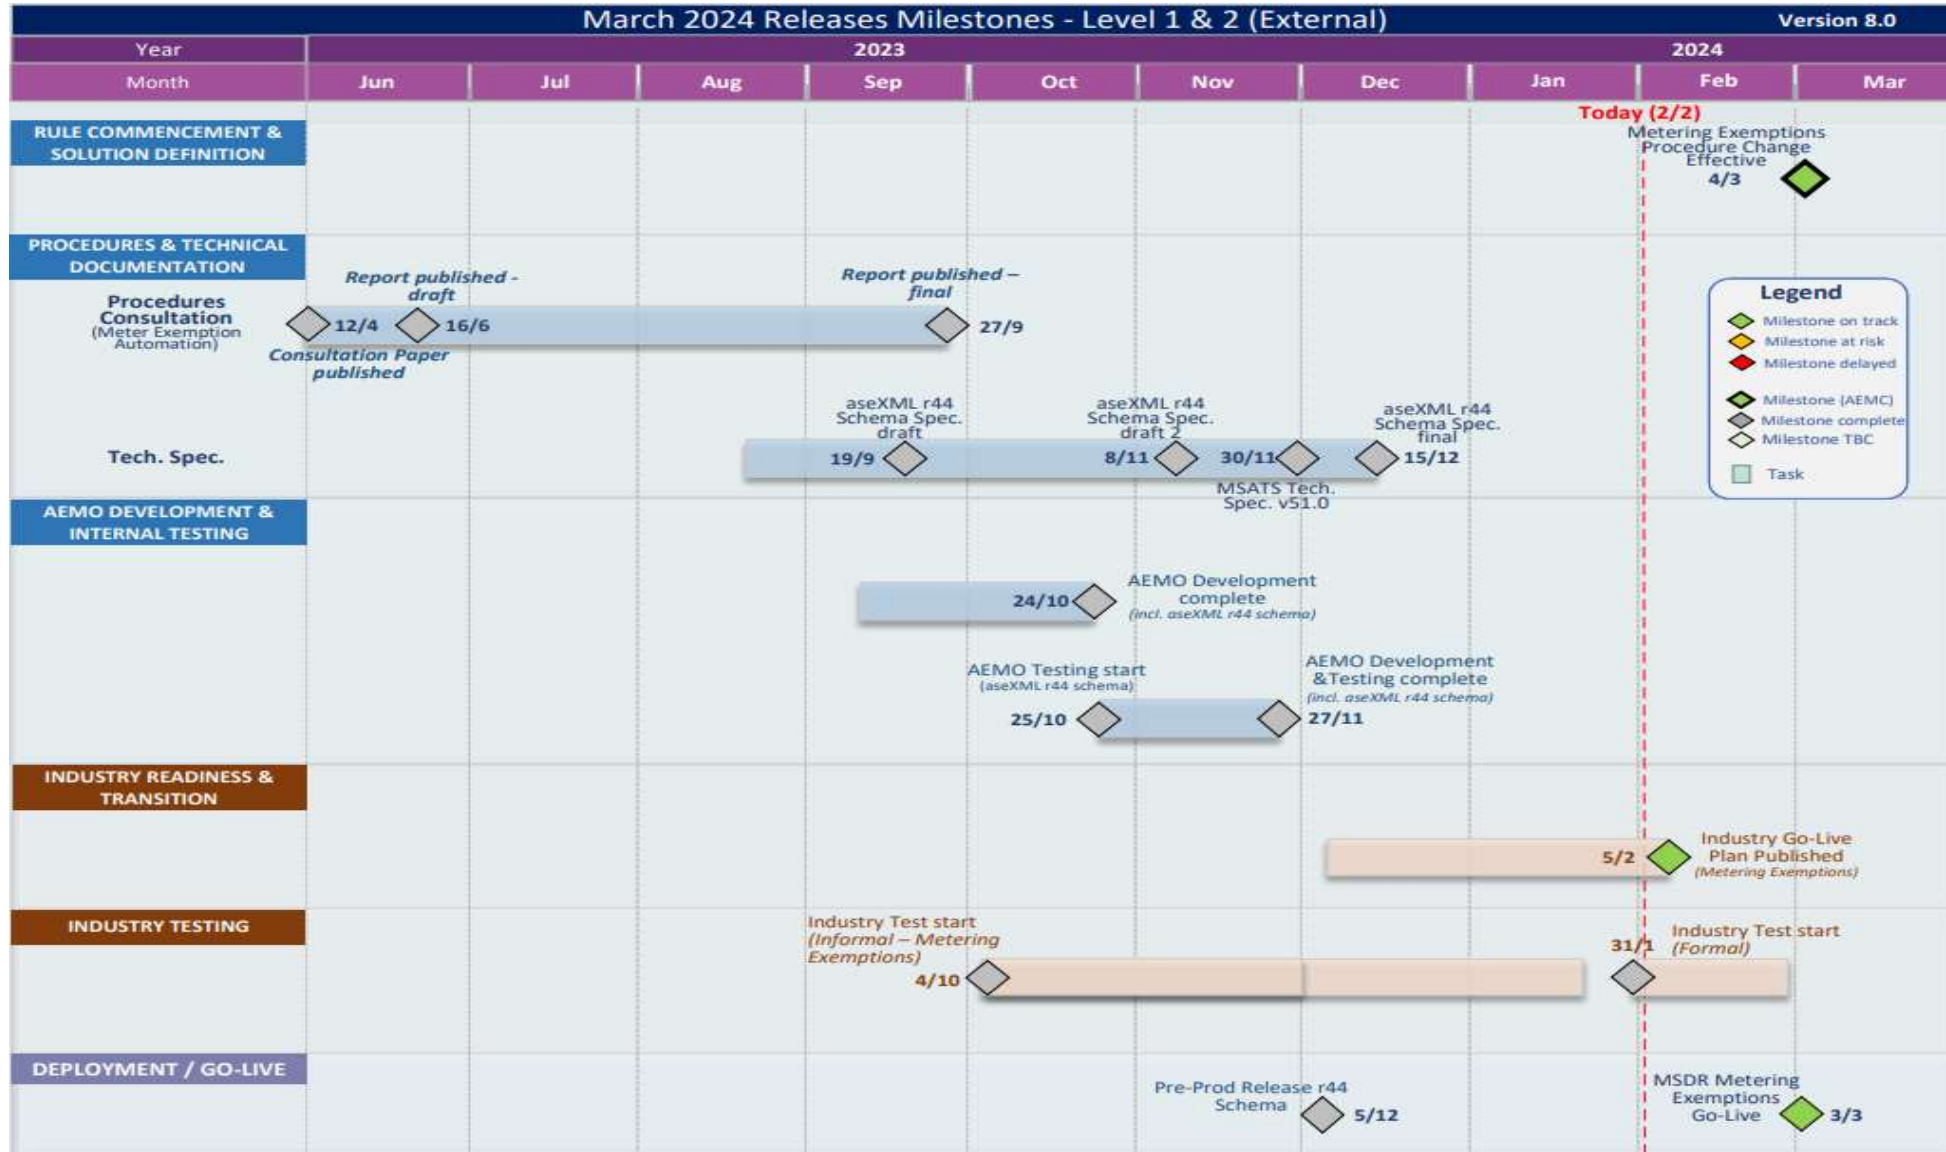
March 2024 Releases Milestones - Level 1 & 2 (External)

Version 8.0

| Year | 2023 | | | | | | | 2024 | | |
|---|---|---|---|---|---|---|---|---|---|---|
| Month | Jun | Jul | Aug | Sep | Oct | Nov | Dec | Jan | Feb | Mar |

Today (2/2)

RULE COMMENCEMENT & SOLUTION DEFINITION

Metering Exemptions Procedure Change Effective
4/3

PROCEDURES & TECHNICAL DOCUMENTATION

Procedures Consultation (Meter Exemption Automation)

Report published - draft

Report published – final

12/4
16/6
27/9

Consultation Paper published

Tech. Spec.

aseXML r44 Schema Spec. draft
19/9

aseXML r44 Schema Spec. draft 2
8/11

30/11

aseXML r44 Schema Spec. final
15/12

MSATS Tech. Spec. v51.0

Legend
Milestone on track
Milestone at risk
Milestone delayed
Milestone (AEMC)
Milestone complete
Milestone TBC
Task

AEMO DEVELOPMENT & INTERNAL TESTING

24/10
AEMO Development complete (incl. aseXML r44 schema)

AEMO Testing start (aseXML r44 schema)
25/10

AEMO Development &Testing complete (incl. aseXML r44 schema)
27/11

INDUSTRY READINESS & TRANSITION

5/2
Industry Go-Live Plan Published (Metering Exemptions)

INDUSTRY TESTING

Industry Test start (Informal – Metering Exemptions)
4/10

31/1
Industry Test start (Formal)

DEPLOYMENT / GO-LIVE

Pre-Prod Release r44 Schema
5/12

MSDR Metering Exemptions Go-Live
3/3